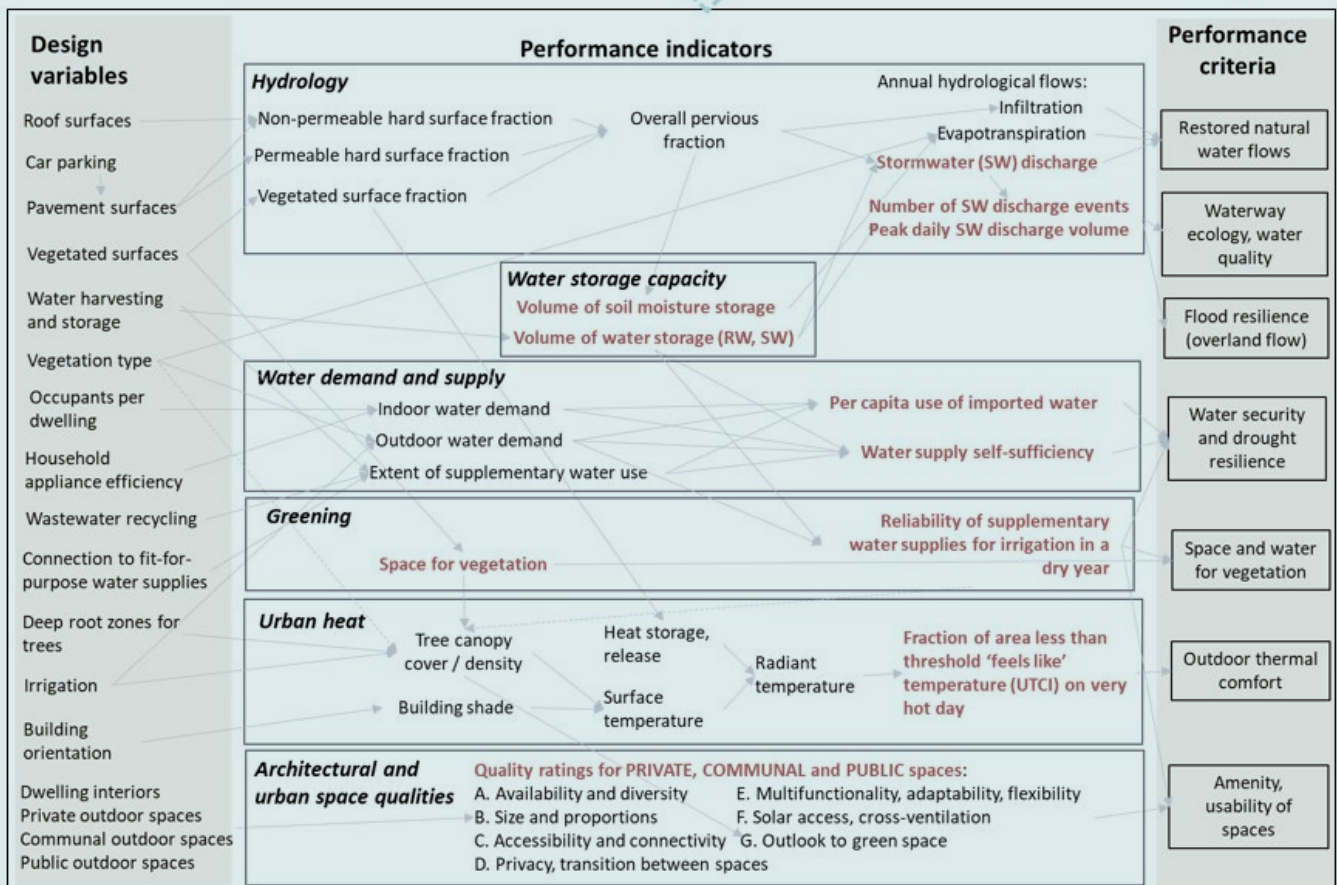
Design variables

Roof surfaces

Car parking

Pavement surfaces

Vegetated surfaces

Water harvesting and storage

Vegetation type

Occupants per dwelling

Household appliance efficiency

Wastewater recycling

Connection to fit-for-purpose water supplies

Deep root zones for trees

Irrigation

Building orientation

Dwelling interiors
Private outdoor spaces
Communal outdoor spaces
Public outdoor spaces

Performance indicators

Hydrology

Non-permeable hard surface fraction

Permeable hard surface fraction

Vegetated surface fraction

Overall pervious fraction

Annual hydrological flows:
Infiltration
Evapotranspiration
Stormwater (SW) discharge

Number of SW discharge events
Peak daily SW discharge volume

Water storage capacity
Volume of soil moisture storage
Volume of water storage (RW, SW)

Water demand and supply
Indoor water demand
Outdoor water demand
Extent of supplementary water use
Per capita use of imported water
Water supply self-sufficiency

Greening
Space for vegetation
Reliability of supplementary water supplies for irrigation in a dry year

Urban heat
Tree canopy cover / density
Heat storage, release
Building shade
Surface temperature
Radiant temperature
Fraction of area less than threshold 'feels like' temperature (UTCI) on very hot day

Architectural and urban space qualities
Quality ratings for PRIVATE, COMMUNAL and PUBLIC spaces:
A. Availability and diversity
B. Size and proportions
C. Accessibility and connectivity
D. Privacy, transition between spaces
E. Multifunctionality, adaptability, flexibility
F. Solar access, cross-ventilation
G. Outlook to green space

Performance criteria

Restored natural water flows

Waterway ecology, water quality

Flood resilience (overland flow)

Water security and drought resilience

Space and water for vegetation

Outdoor thermal comfort

Amenity, usability of spaces